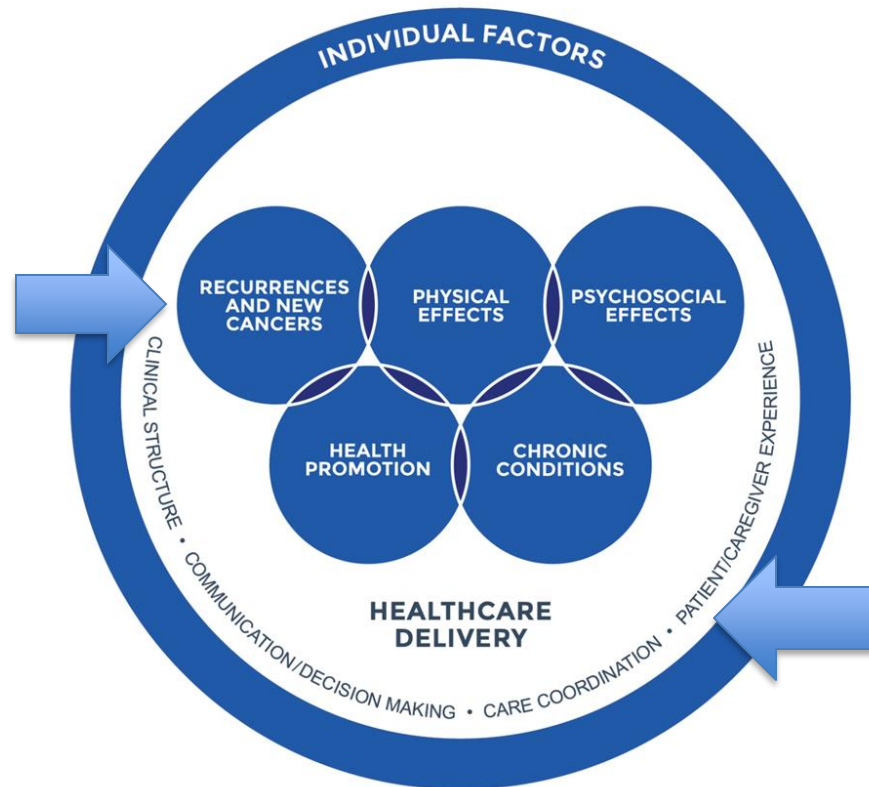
INDIVIDUAL FACTORS

RECURRENCES AND NEW CANCERS

PHYSICAL EFFECTS

PSYCHOSOCIAL EFFECTS

HEALTH PROMOTION

CHRONIC CONDITIONS

HEALTHCARE DELIVERY

CLINICAL STRUCTURE • COMMUNICATION/DECISION MAKING • CARE COORDINATION • PATIENT/CAREGIVER EXPERIENCE